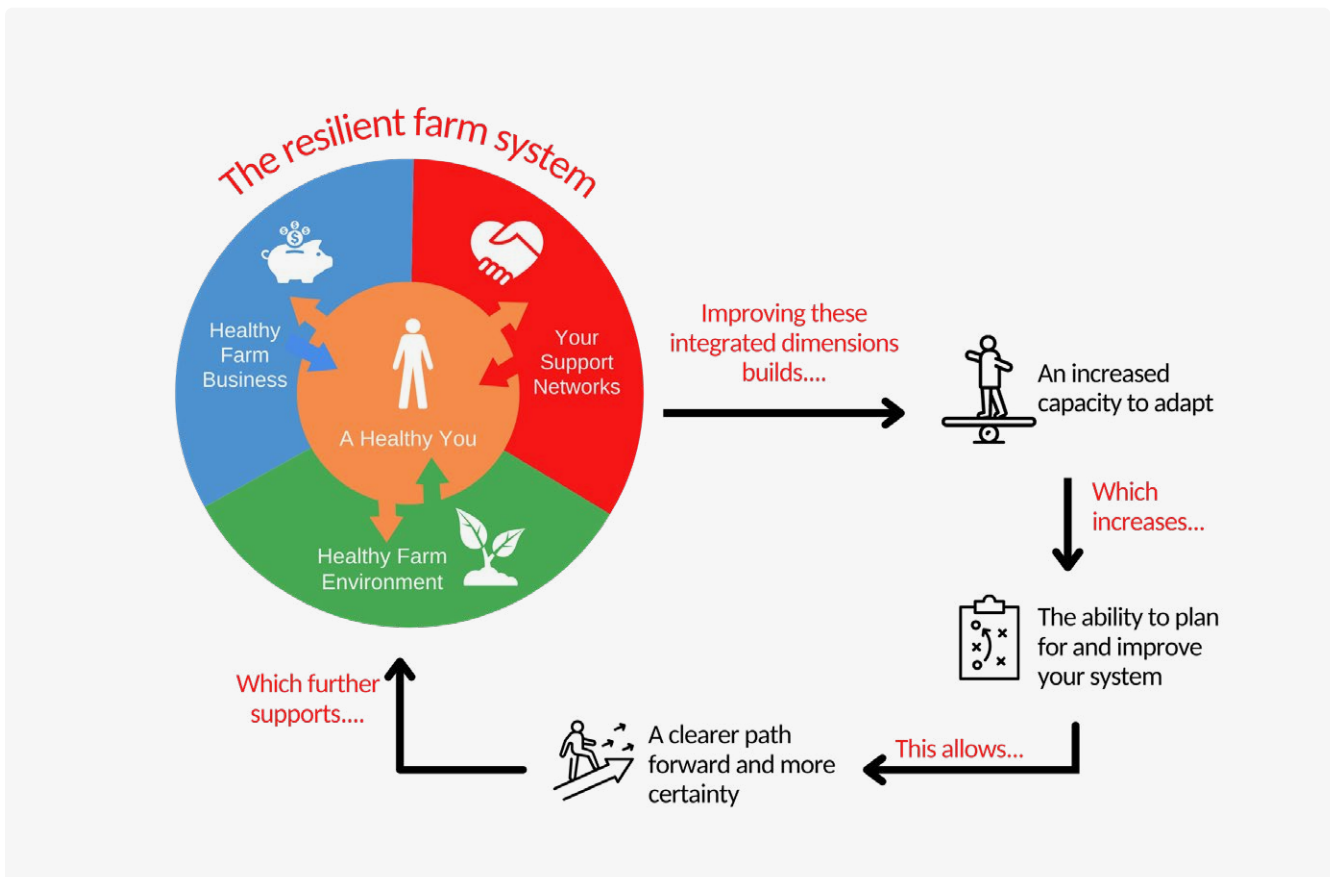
The resilient farm system

Healthy Farm Business

Your Support Networks

A Healthy You

Healthy Farm Environment

Improving these integrated dimensions builds....

An increased capacity to adapt

Which increases...

The ability to plan for and improve your system

This allows...

A clearer path forward and more certainty

Which further supports....